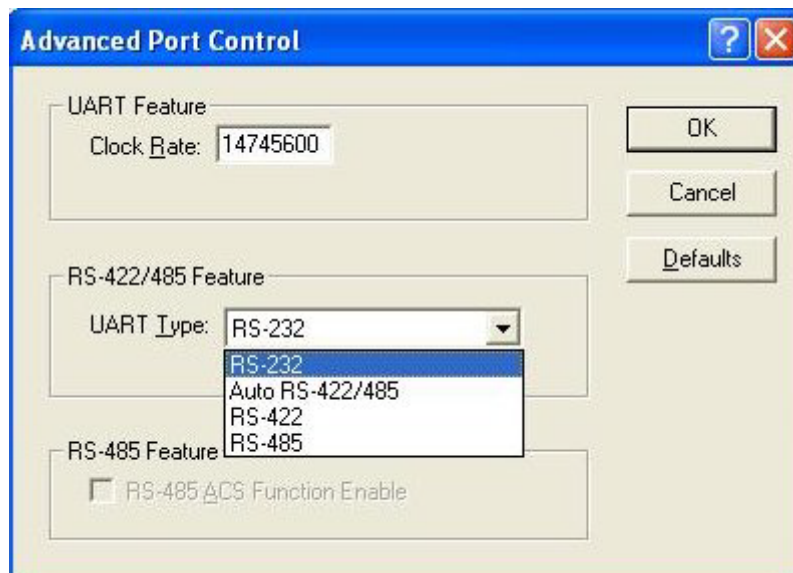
Advanced Port Control

?

UART Feature

Clock Rate: 14745600

OK

Cancel

Defaults

RS-422/485 Feature

UART Type: RS-232

RS-232
Auto RS-422/485
RS-422
RS-485

RS-485 Feature

RS-485 ACS Function Enable